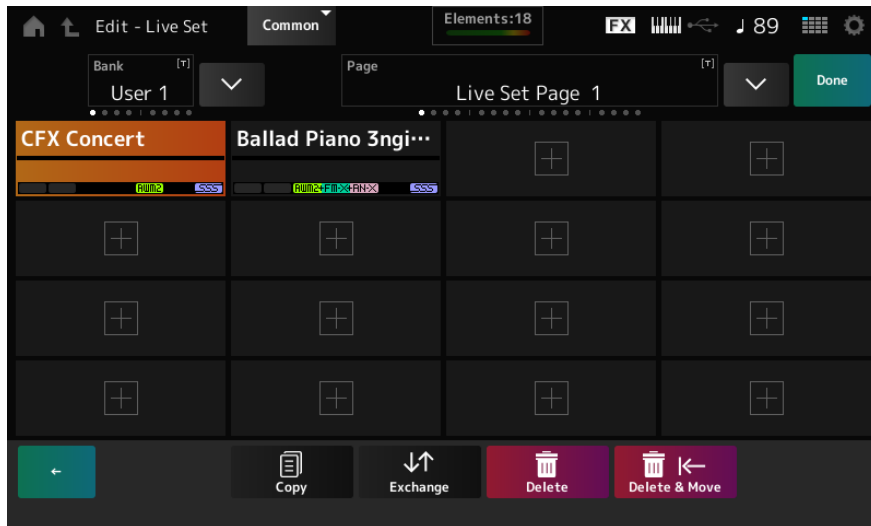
Edit - Live Set

Common

Elements:18

FX

♩ 89

Bank [T]

User 1

Page [T]

Live Set Page 1

Done

CFX Concert

AWM2 SSS

Ballad Piano 3ngi···

AWM2+FM-X+AN-X SSS

←

Copy

Exchange

Delete

Delete & Move